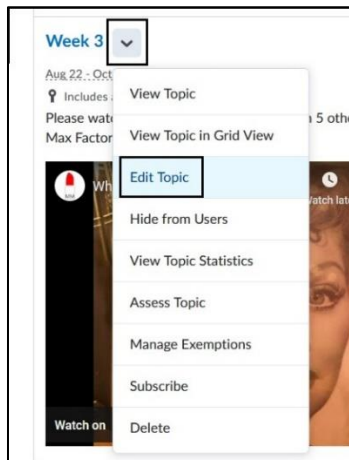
Week 3

Aug 22 - Oct

Includes

Please wat

Max Factor

n 5 oth

Wh

atch lat

Watch on

View Topic

View Topic in Grid View

Edit Topic

Hide from Users

View Topic Statistics

Assess Topic

Manage Exemptions

Subscribe

Delete